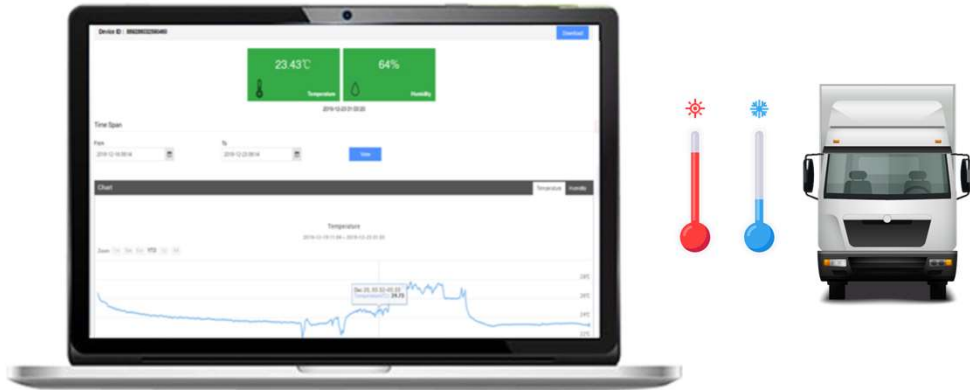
Device ID : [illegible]

Download

23.43℃

Temperature

64%

Humidity

2019-12-23 01:00:00

Time Span

From

2019-12-16 00:14

To

2019-12-23 00:14

View

Chart

Temperature

Humidity

Temperature

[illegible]

Zoom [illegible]

Dec 20, 00:52-03:22
Temperature(℃): 24.70

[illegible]